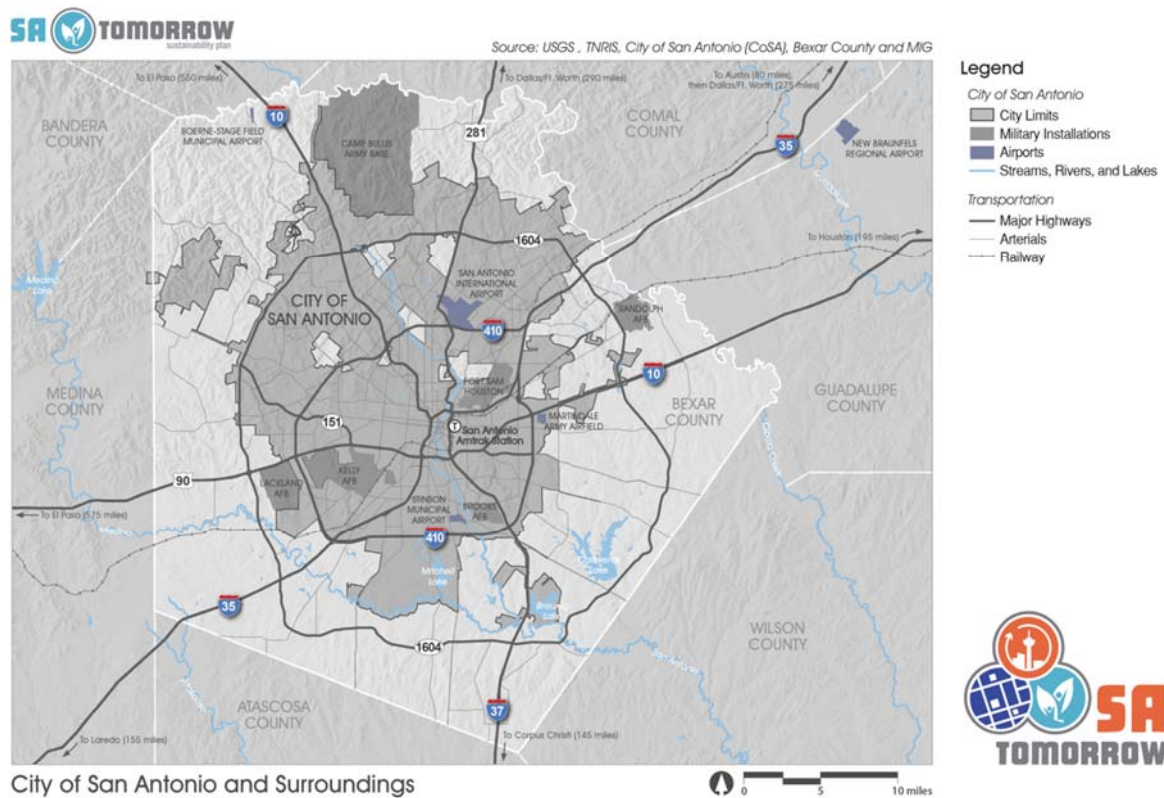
SA TOMORROW
sustainability plan

Source: USGS , TNRIS, City of San Antonio (CoSA), Bexar County and MIG

Legend
City of San Antonio
City Limits
Military Installations
Airports
Streams, Rivers, and Lakes
Transportation
Major Highways
Arterials
Railway

To El Paso (550 miles)
To Dallas/Ft. Worth (290 miles)
To Austin (80 miles) then Dallas/Ft. Worth (275 miles)
BANDERA COUNTY
BOERNE-STAGE FIELD MUNICIPAL AIRPORT
10
CAMP BULLIS ARMY BASE
281
COMAL COUNTY
35
NEW BRAUNFELS REGIONAL AIRPORT
1604
To Houston (195 miles)
Medina Lake
SAN ANTONIO INTERNATIONAL AIRPORT
CITY OF SAN ANTONIO
410
RANDOLPH AFB
10
MEDINA COUNTY
FORT SAM HOUSTON
GUADALUPE COUNTY
MARTINDALE ARMY AIRFIELD
BEXAR COUNTY
151
San Antonio Amtrak Station
90
KELLY AFB
LACKLAND AFB
To El Paso (575 miles)
STINSON MUNICIPAL AIRPORT
BROOKS AFB
410
Mitchell Lake
35
Braunig Lake
Calaveras Lake
WILSON COUNTY
1604
ATASCOSA COUNTY
37
To Laredo (155 miles)
To Corpus Christi (145 miles)

City of San Antonio and Surroundings

0 5 10 miles

SA TOMORROW